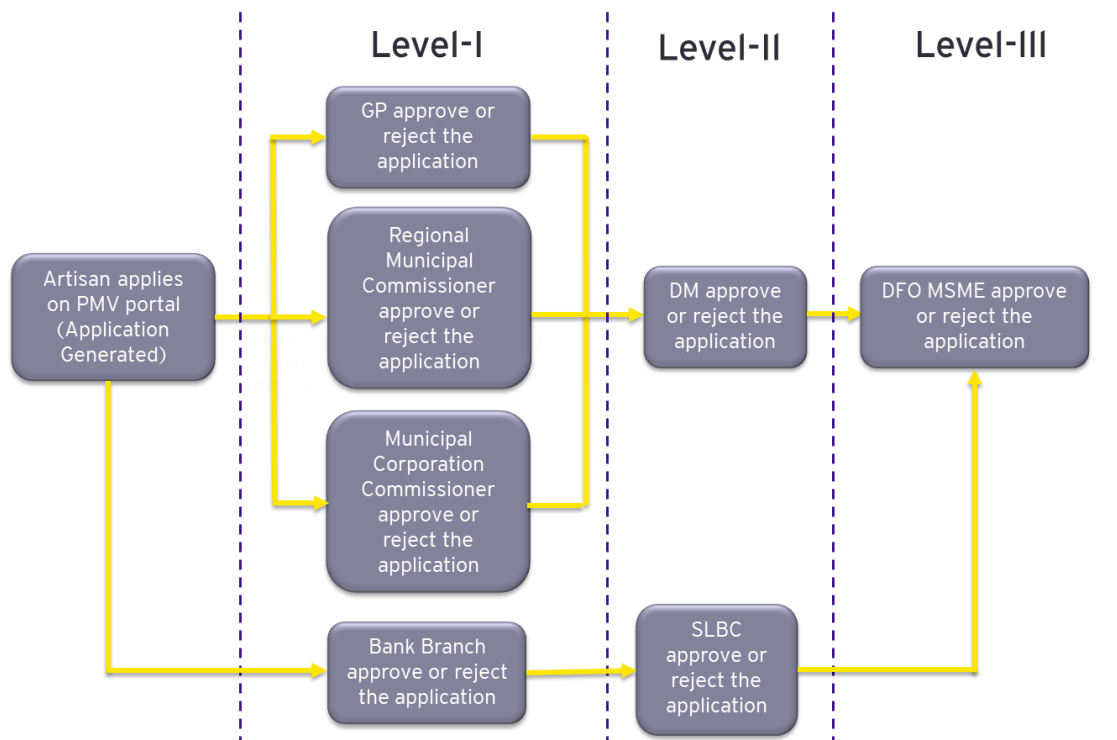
Level-I

Level-II

Level-III

Artisan applies on PMV portal (Application Generated)

GP approve or reject the application

Regional Municipal Commissioner approve or reject the application

Municipal Corporation Commissioner approve or reject the application

Bank Branch approve or reject the application

DM approve or reject the application

SLBC approve or reject the application

DFO MSME approve or reject the application